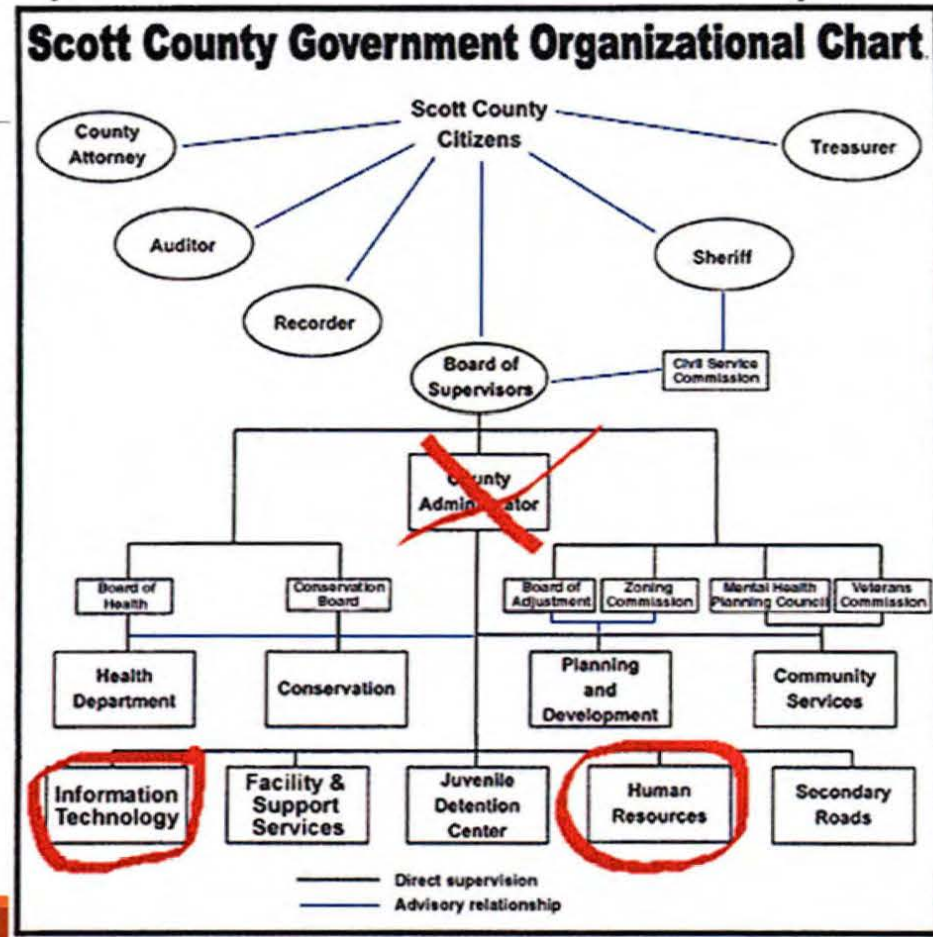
Scott County Government Organizational Chart

Scott County Citizens

County Attorney

Treasurer

Auditor

Sheriff

Recorder

Board of Supervisors

Civil Service Commission

County Administrator

Board of Health

Conservation Board

Board of Adjustment

Zoning Commission

Mental Health Planning Council

Veterans Commission

Health Department

Conservation

Planning and Development

Community Services

Information Technology

Facility & Support Services

Juvenile Detention Center

Human Resources

Secondary Roads

Direct supervision

Advisory relationship